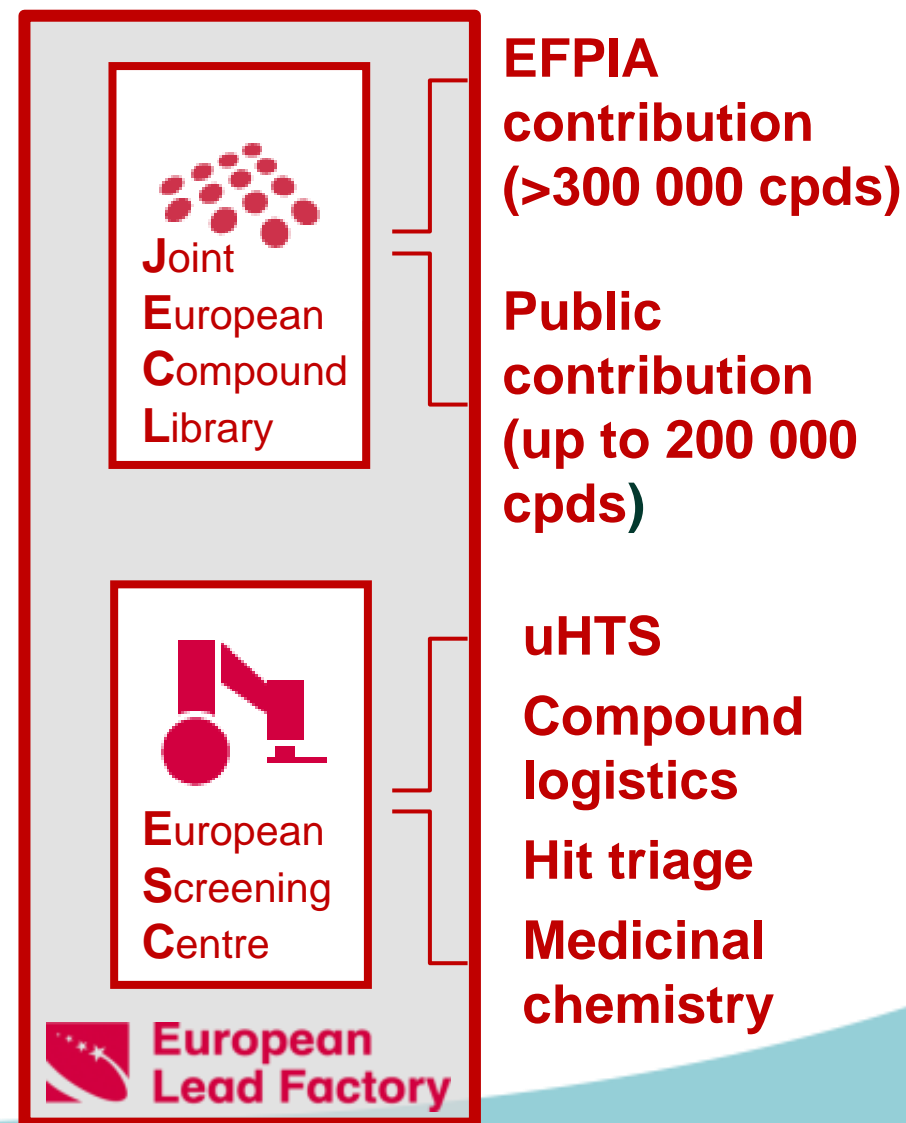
Joint
European
Compound
Library

EFPIA contribution (>300 000 cpds)

Public contribution (up to 200 000 cpds)

European
Screening
Centre

uHTS

Compound logistics

Hit triage

Medicinal chemistry

European
Lead Factory